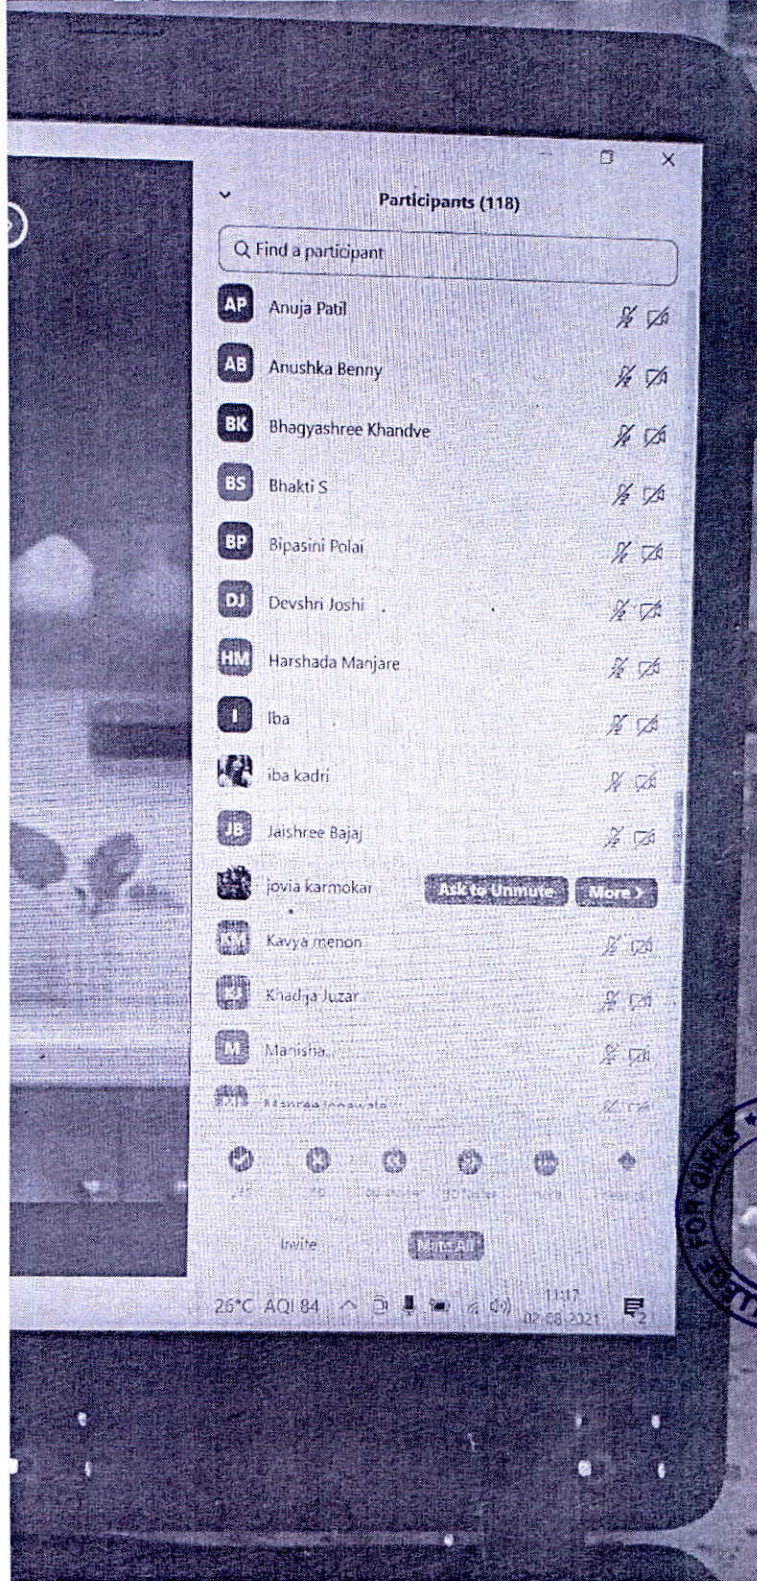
Participants (118)

Find a participant

AP Anuja Patil

AB Anushka Benny

BK Bhagyashree Khandve

BS Bhakti S

BP Bipasini Polai

DJ Devshri Joshi

HM Harshada Manjare

I Iba

iba kadri

JB Jaishree Bajaj

jovia karmokar Ask to Unmute More >

KM Kavya menon

KJ Khadija Juzar

M Manisha

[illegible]

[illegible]

Invite Mute All

26°C AQI 84 11:17 02-08-2021

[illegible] FOR GIRLS